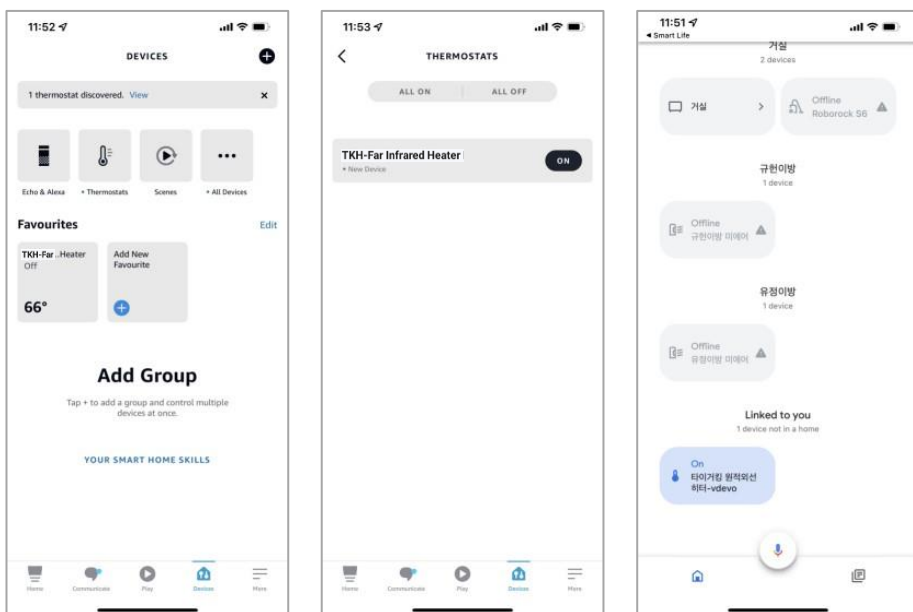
11:52

DEVICES

1 thermostat discovered. View

Echo & Alexa
• Thermostats
Scenes
• All Devices

Favourites
Edit

TKH-Far ..Heater
Off
66°

Add New Favourite

Add Group

Tap + to add a group and control multiple devices at once.

YOUR SMART HOME SKILLS

Home
Communicate
Play
Devices
More

11:53

THERMOSTATS

ALL ON
ALL OFF

TKH-Far Infrared Heater
• New Device
ON

Home
Communicate
Play
Devices
More

11:51
◂ Smart Life

거실
2 devices

거실

Offline
Roborock S6

규현이방
1 device

Offline
규현이방 미메어

유정이방
1 device

Offline
유정이방 미메어

Linked to you
1 device not in a home

On
타이거킹 원적외선 히터-vdevo